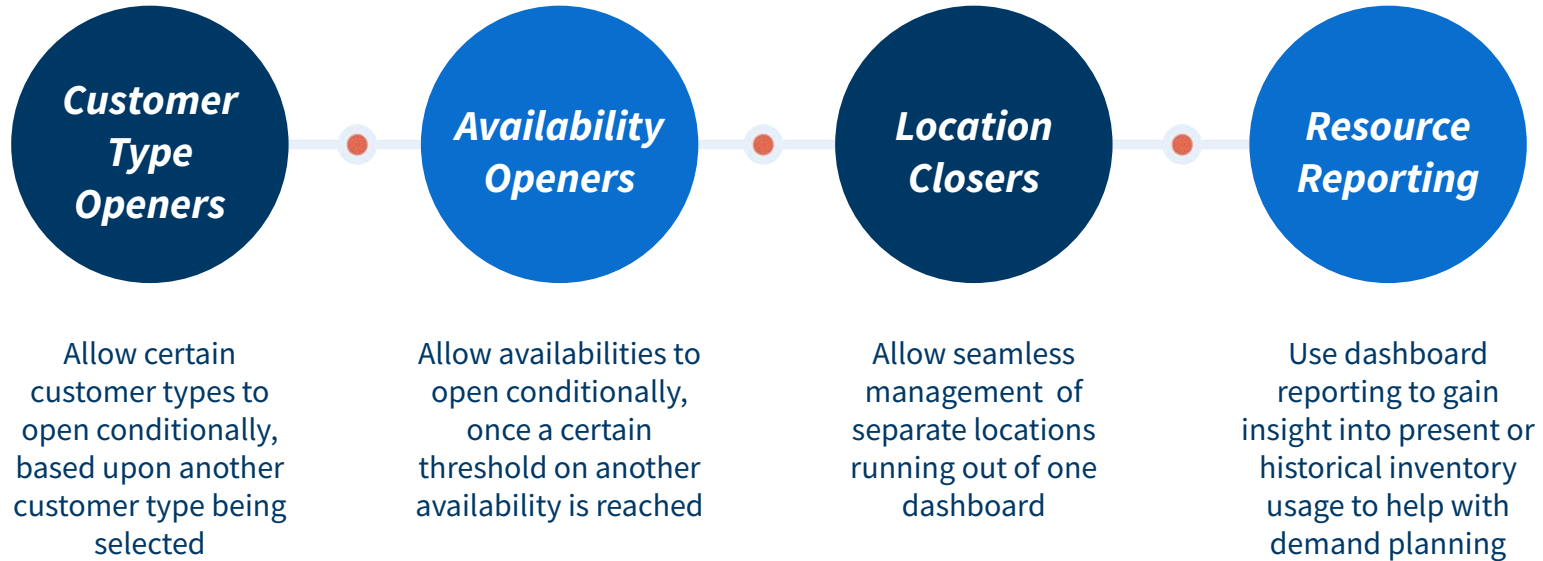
Customer Type Openers

Allow certain customer types to open conditionally, based upon another customer type being selected

Availability Openers

Allow availabilities to open conditionally, once a certain threshold on another availability is reached

Location Closers

Allow seamless management of separate locations running out of one dashboard

Resource Reporting

Use dashboard reporting to gain insight into present or historical inventory usage to help with demand planning